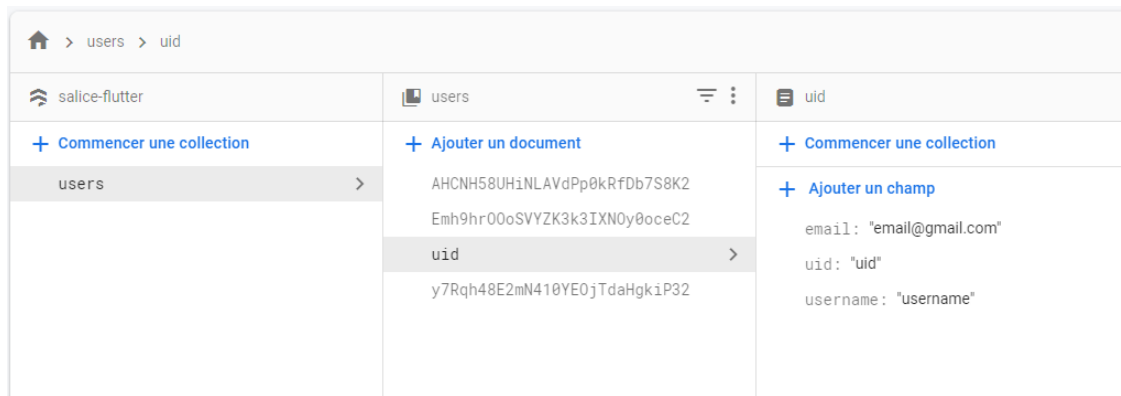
> users > uid

salice-flutter

+ Commencer une collection

users

users

+ Ajouter un document

AHCNH58UHiNLAVdPp0kRfDb7S8K2

Emh9hrOOoSVYZK3k3IXNOy0oceC2

uid

y7Rqh48E2mN410YEOjTdaHgkiP32

uid

+ Commencer une collection

+ Ajouter un champ

email: "email@gmail.com"

uid: "uid"

username: "username"